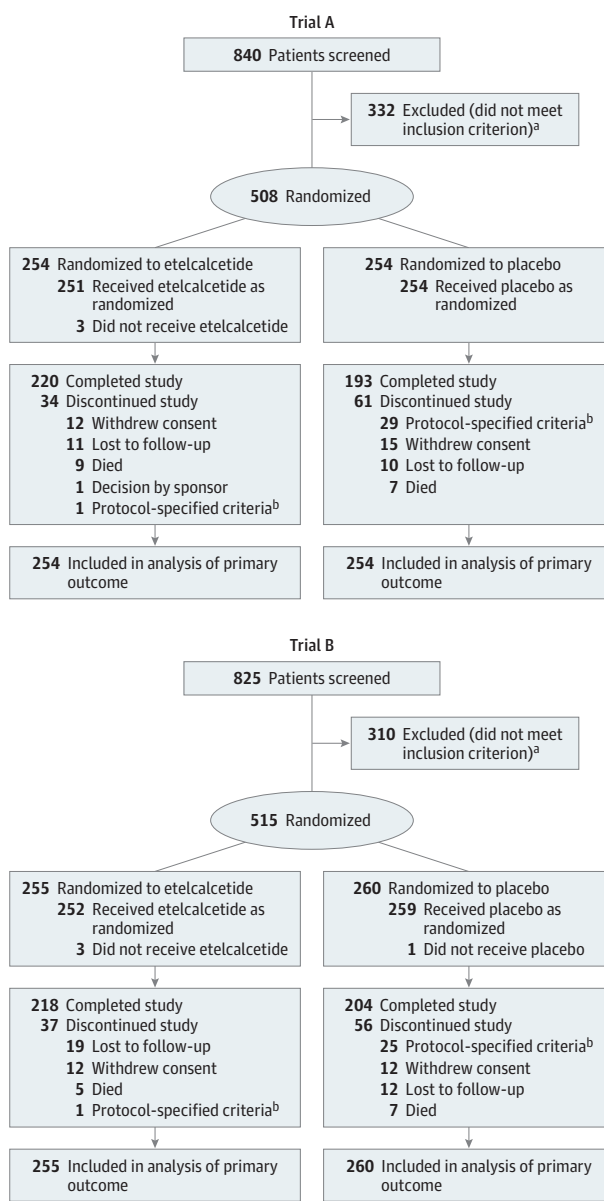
Trial A

840 Patients screened

332 Excluded (did not meet inclusion criterion)$^a$

508 Randomized

254 Randomized to etelcalcetide
251 Received etelcalcetide as randomized
3 Did not receive etelcalcetide

254 Randomized to placebo
254 Received placebo as randomized

220 Completed study
34 Discontinued study
12 Withdrew consent
11 Lost to follow-up
9 Died
1 Decision by sponsor
1 Protocol-specified criteria$^b$

193 Completed study
61 Discontinued study
29 Protocol-specified criteria$^b$
15 Withdrew consent
10 Lost to follow-up
7 Died

254 Included in analysis of primary outcome

254 Included in analysis of primary outcome

Trial B

825 Patients screened

310 Excluded (did not meet inclusion criterion)$^a$

515 Randomized

255 Randomized to etelcalcetide
252 Received etelcalcetide as randomized
3 Did not receive etelcalcetide

260 Randomized to placebo
259 Received placebo as randomized
1 Did not receive placebo

218 Completed study
37 Discontinued study
19 Lost to follow-up
12 Withdrew consent
5 Died
1 Protocol-specified criteria$^b$

204 Completed study
56 Discontinued study
25 Protocol-specified criteria$^b$
12 Withdrew consent
12 Lost to follow-up
7 Died

255 Included in analysis of primary outcome

260 Included in analysis of primary outcome